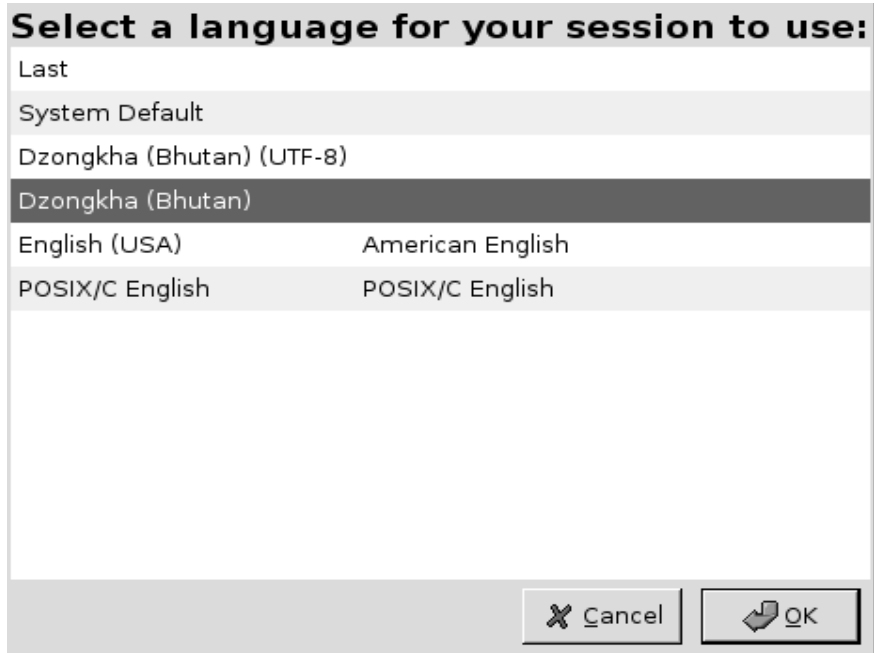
Select a language for your session to use:

| | |
|---|---|
| Last | |
| System Default | |
| Dzongkha (Bhutan) (UTF-8) | |
| Dzongkha (Bhutan) | |
| English (USA) | American English |
| POSIX/C English | POSIX/C English |

Cancel OK